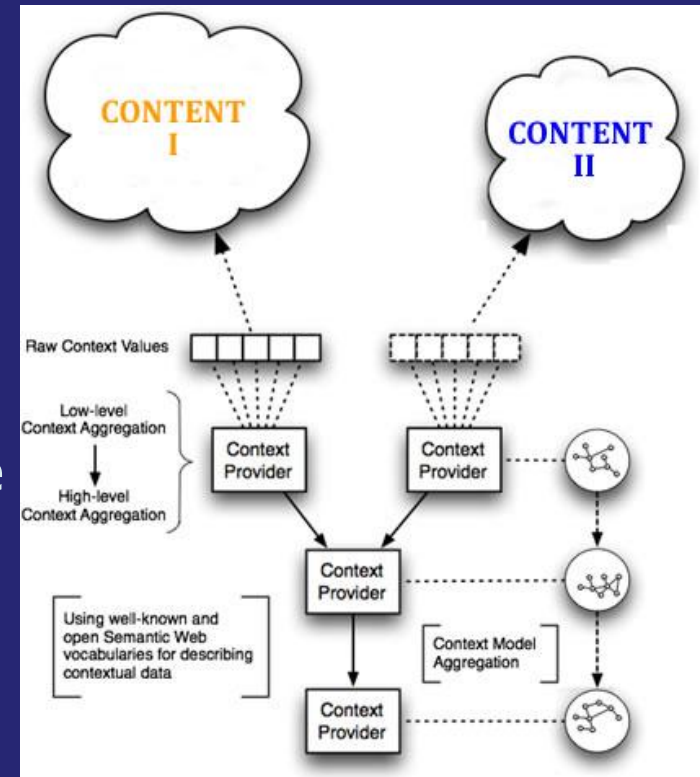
CONTENT I

CONTENT II

Raw Context Values

Low-level Context Aggregation

High-level Context Aggregation

Context Provider

Context Provider

Context Provider

Using well-known and open Semantic Web vocabularies for describing contextual data

Context Model Aggregation

Context Provider